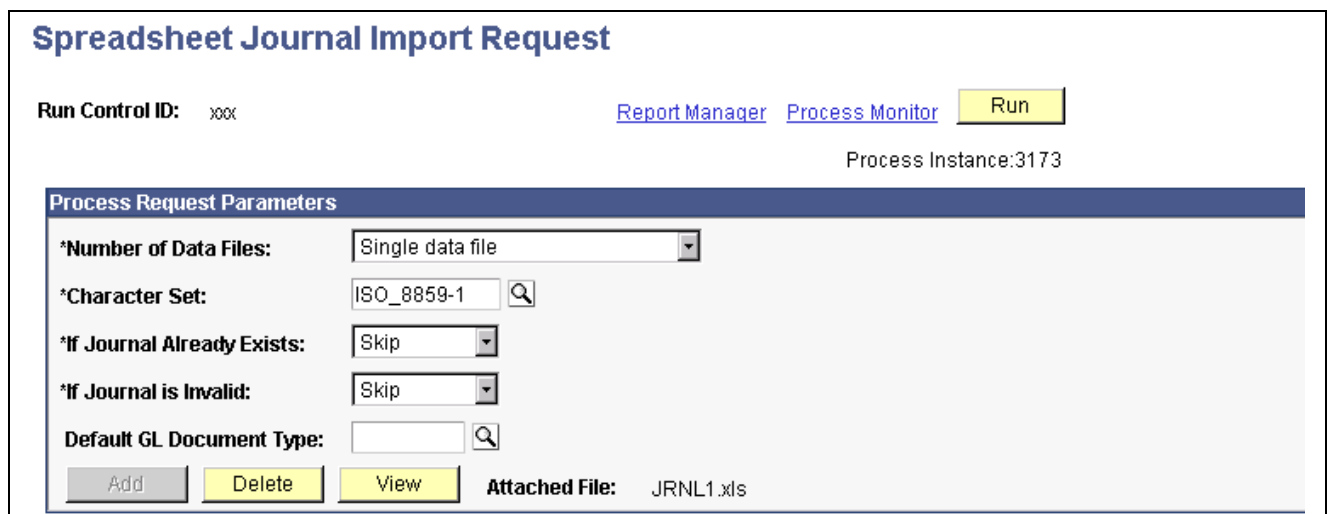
Spreadsheet Journal Import Request

Run Control ID: xxx

Report Manager Process Monitor Run

Process Instance:3173

Process Request Parameters

*Number of Data Files: Single data file

*Character Set: ISO_8859-1

*If Journal Already Exists: Skip

*If Journal is Invalid: Skip

Default GL Document Type:

Add Delete View Attached File: JRNL1.xls